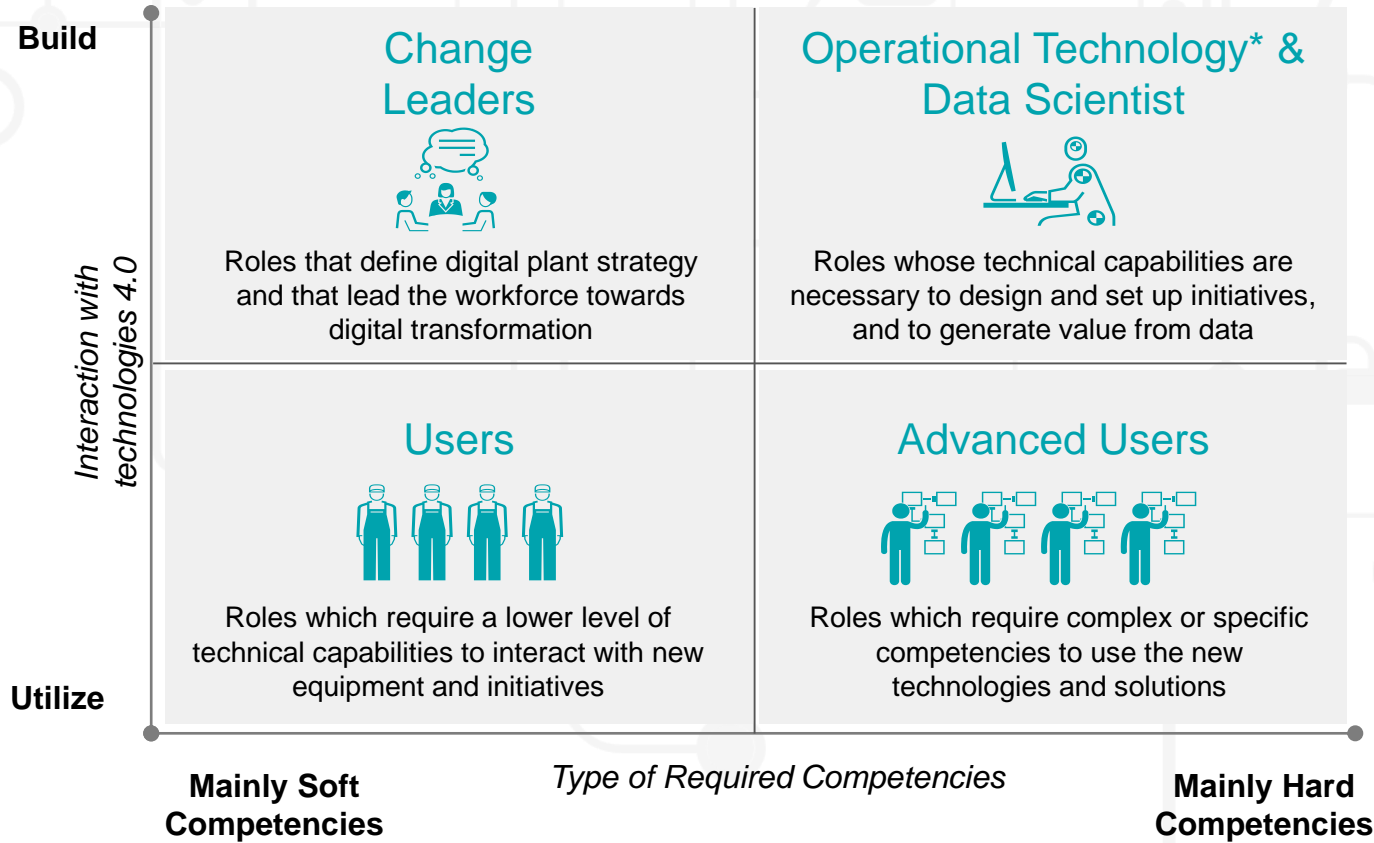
Build

Interaction with technologies 4.0

Change Leaders

Roles that define digital plant strategy and that lead the workforce towards digital transformation

Operational Technology* & Data Scientist

Roles whose technical capabilities are necessary to design and set up initiatives, and to generate value from data

Users

Roles which require a lower level of technical capabilities to interact with new equipment and initiatives

Advanced Users

Roles which require complex or specific competencies to use the new technologies and solutions

Utilize

Mainly Soft Competencies

Type of Required Competencies

Mainly Hard Competencies